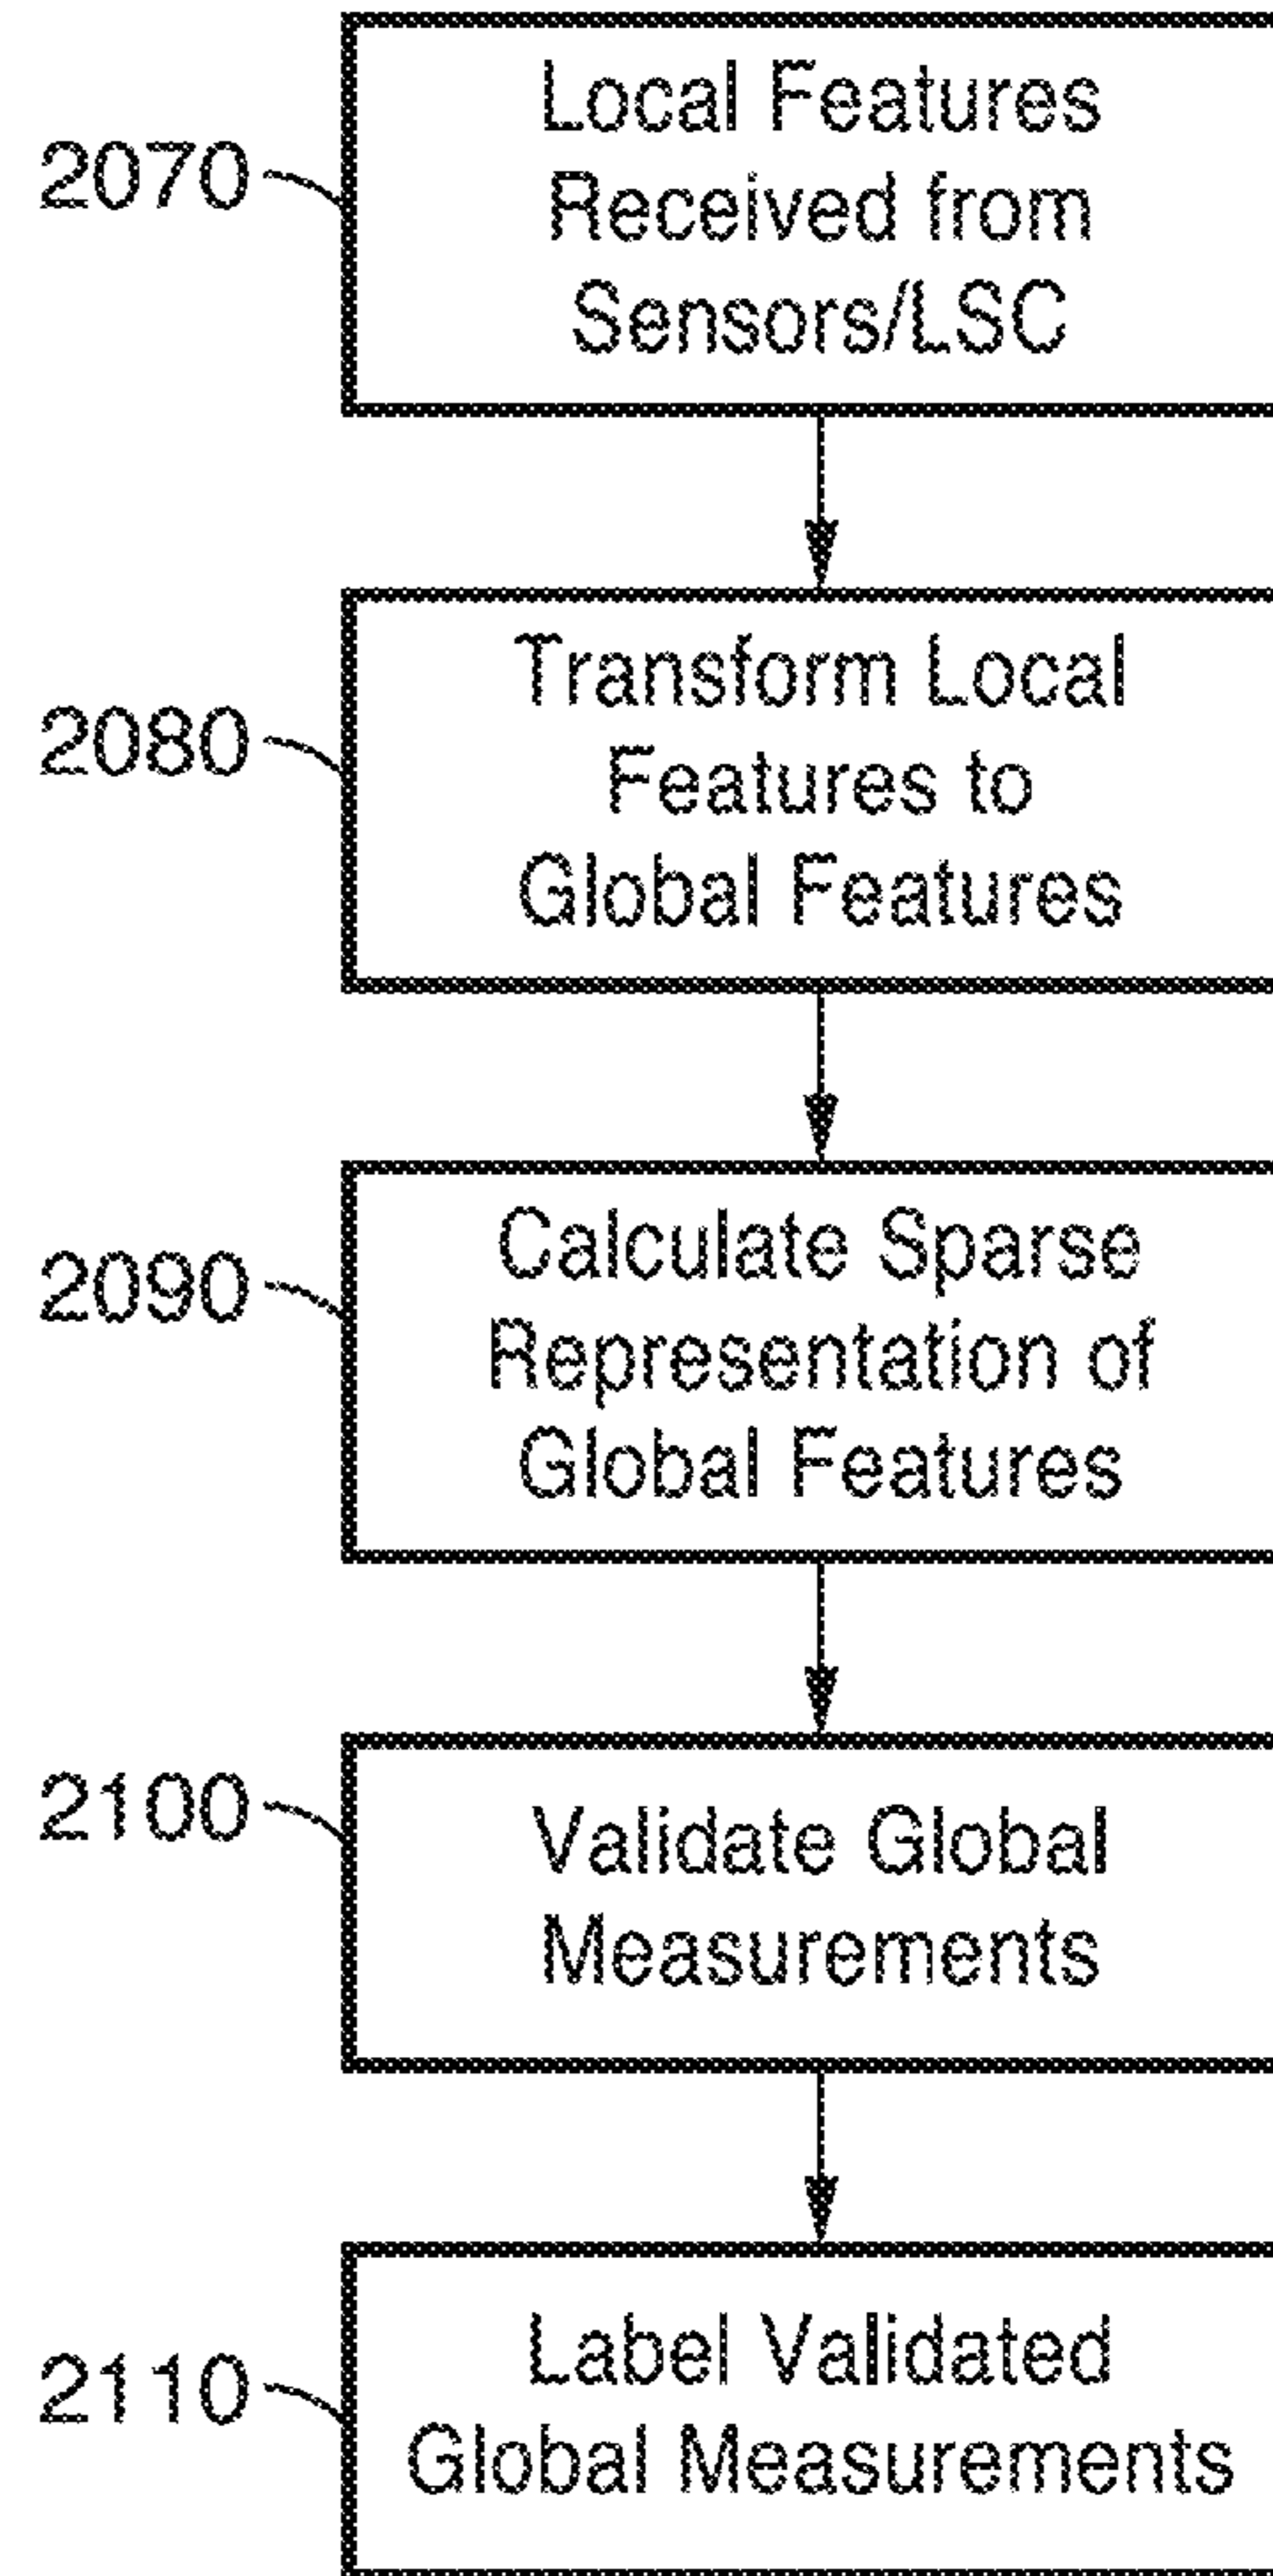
2070
Local Features Received from Sensors/LSC

2080
Transform Local Features to Global Features

2090
Calculate Sparse Representation of Global Features

2100
Validate Global Measurements

2110
Label Validated Global Measurements